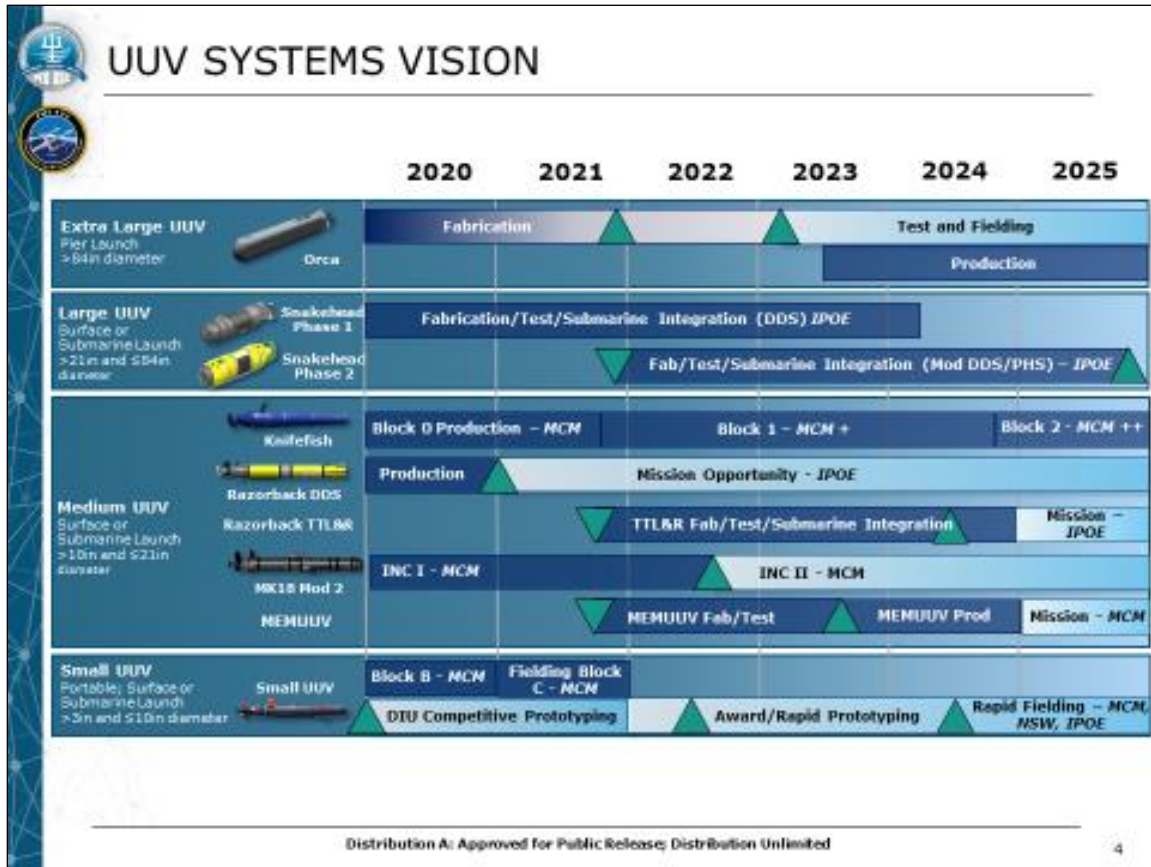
UUV SYSTEMS VISION

2020 2021 2022 2023 2024 2025

Extra Large UUV
Pier Launch
>84in diameter
Orca
Fabrication
Test and Fielding
Production

Large UUV
Surface or Submarine Launch
>21in and ≤84in diameter
Snakehead Phase 1
Snakehead Phase 2
Fabrication/Test/Submarine Integration (DDS) IPOE
Fab/Test/Submarine Integration (Mod DDS/PHS) – IPOE

Medium UUV
Surface or Submarine Launch
>10in and ≤21in diameter
Knifefish
Razorback DDS
Razorback TTL&R
MK18 Mod 2
MEMUUV
Block 0 Production – MCM
Block 1 – MCM +
Block 2 - MCM ++
Production
Mission Opportunity - IPOE
TTL&R Fab/Test/Submarine Integration
Mission – IPOE
INC I - MCM
INC II - MCM
MEMUUV Fab/Test
MEMUUV Prod
Mission – MCM

Small UUV
Portable; Surface or Submarine Launch
>3in and ≤10in diameter
Small UUV
Block B – MCM
Fielding Block C – MCM
DIU Competitive Prototyping
Award/Rapid Prototyping
Rapid Fielding – MCM, NSW, IPOE

Distribution A: Approved for Public Release; Distribution Unlimited

4